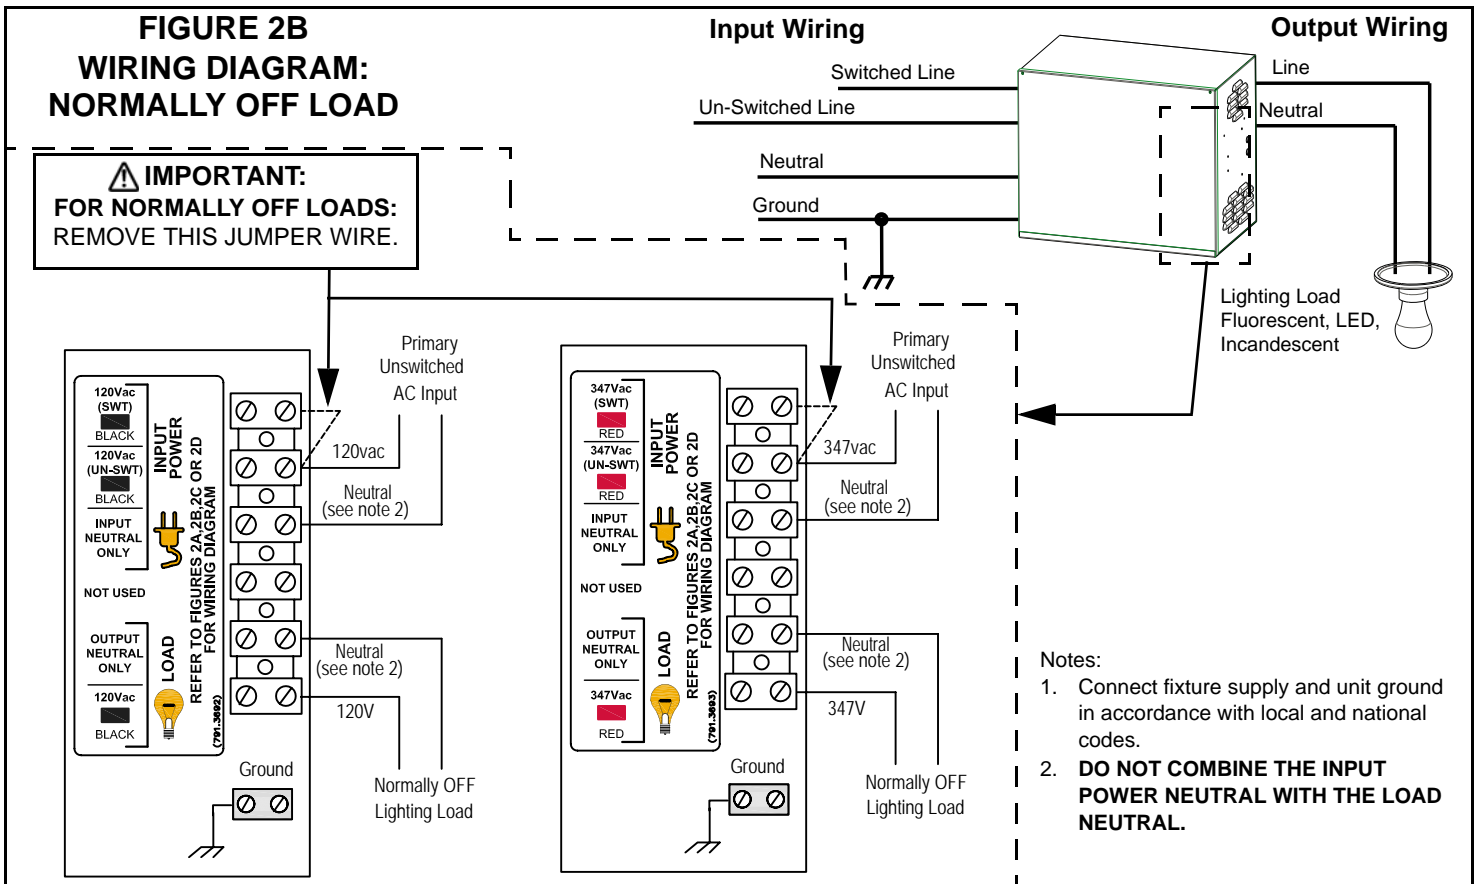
FIGURE 2B
WIRING DIAGRAM:
NORMALLY OFF LOAD

Input Wiring

Output Wiring

Switched Line
Un-Switched Line
Neutral
Ground

Line
Neutral

Lighting Load
Fluorescent, LED,
Incandescent

IMPORTANT:
FOR NORMALLY OFF LOADS:
REMOVE THIS JUMPER WIRE.

Primary
Unswitched
AC Input

120Vac
(SWT)
BLACK
120Vac
(UN-SWT)
BLACK
INPUT
NEUTRAL
ONLY
INPUT
POWER
NOT USED
OUTPUT
NEUTRAL
ONLY
120Vac
BLACK
LOAD
REFER TO FIGURES 2A,2B,2C OR 2D
FOR WIRING DIAGRAM
(791.3692)

120vac
Neutral
(see note 2)
Neutral
(see note 2)
120V
Normally OFF
Lighting Load
Ground

Primary
Unswitched
AC Input

347Vac
(SWT)
RED
347Vac
(UN-SWT)
RED
INPUT
NEUTRAL
ONLY
INPUT
POWER
NOT USED
OUTPUT
NEUTRAL
ONLY
347Vac
RED
LOAD
REFER TO FIGURES 2A,2B,2C OR 2D
FOR WIRING DIAGRAM
(791.3693)

347vac
Neutral
(see note 2)
Neutral
(see note 2)
347V
Normally OFF
Lighting Load
Ground

Notes:
1. Connect fixture supply and unit ground in accordance with local and national codes.
2. DO NOT COMBINE THE INPUT POWER NEUTRAL WITH THE LOAD NEUTRAL.